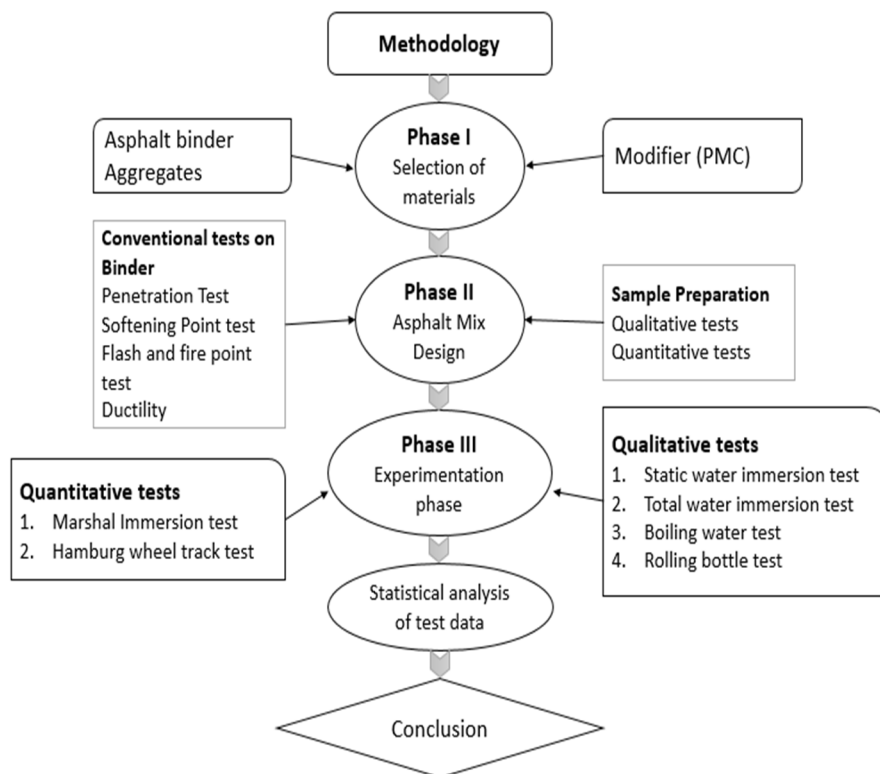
Methodology

Asphalt binder
Aggregates

Phase I
Selection of materials

Modifier (PMC)

Conventional tests on Binder
Penetration Test
Softening Point test
Flash and fire point test
Ductility

Phase II
Asphalt Mix Design

Sample Preparation
Qualitative tests
Quantitative tests

Quantitative tests
1. Marshal Immersion test
2. Hamburg wheel track test

Phase III
Experimentation phase

Qualitative tests
1. Static water immersion test
2. Total water immersion test
3. Boiling water test
4. Rolling bottle test

Statistical analysis of test data

Conclusion